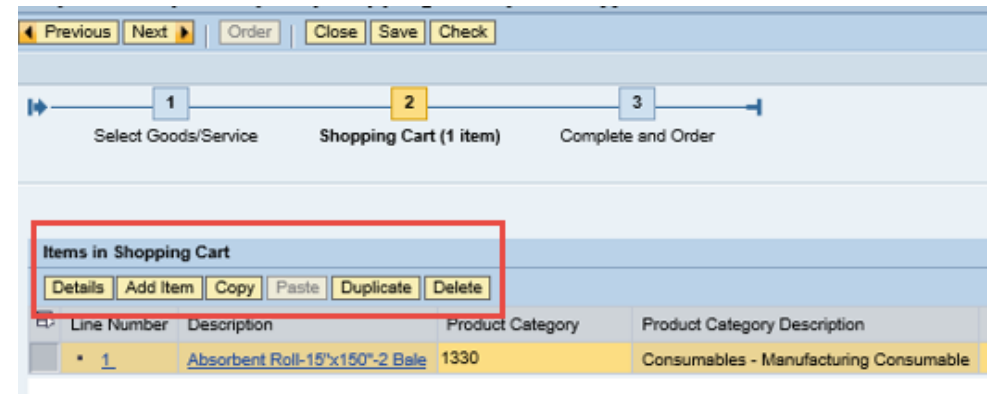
Previous Next | Order | Close Save Check

1 Select Goods/Service
2 Shopping Cart (1 item)
3 Complete and Order

Items in Shopping Cart

Details Add Item Copy Paste Duplicate Delete

| Line Number | Description | Product Category | Product Category Description |
|---|---|---|---|
| • 1 | Absorbent Roll-15"x150"-2 Bale | 1330 | Consumables - Manufacturing Consumable |